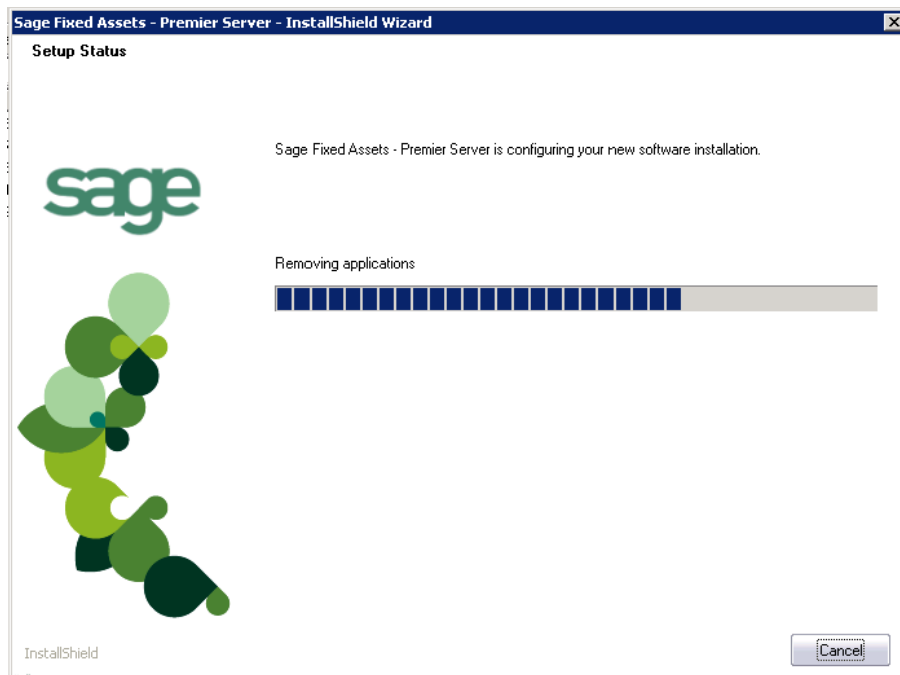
Sage Fixed Assets - Premier Server - InstallShield Wizard

Setup Status

Sage Fixed Assets - Premier Server is configuring your new software installation.

sage

Removing applications

InstallShield

Cancel